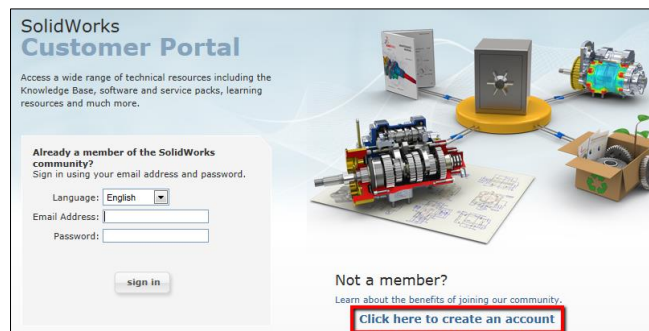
SolidWorks
Customer Portal

Access a wide range of technical resources including the Knowledge Base, software and service packs, learning resources and much more.

Already a member of the SolidWorks community?
Sign in using your email address and password.

Language: English
Email Address:
Password:

sign in

Not a member?
Learn about the benefits of joining our community.
Click here to create an account